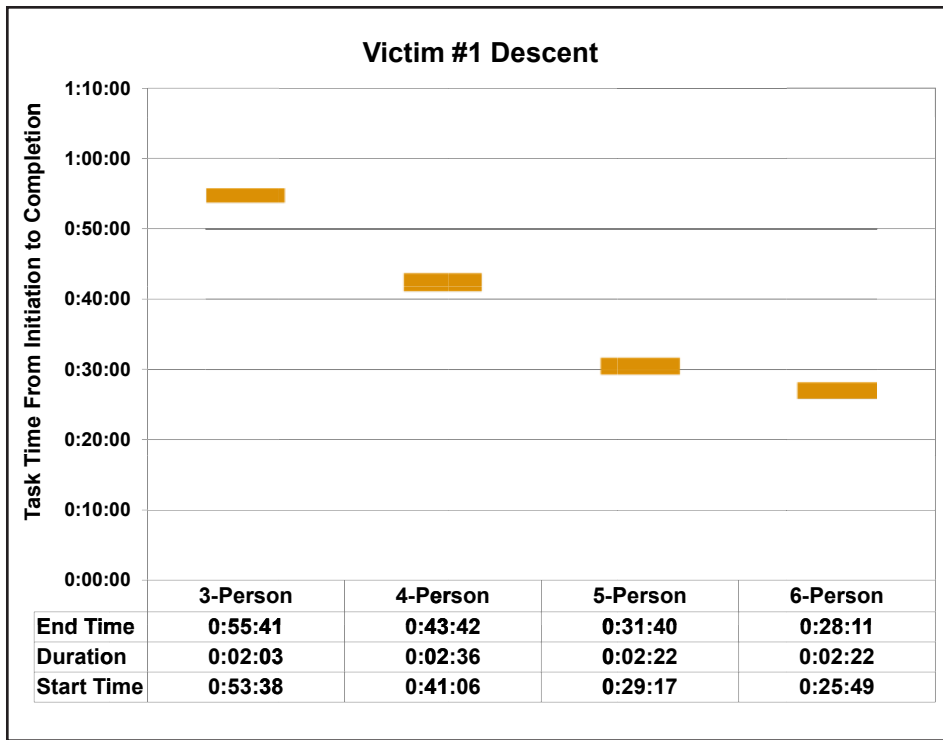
Victim #1 Descent

Task Time From Initiation to Completion

1:10:00
1:00:00
0:50:00
0:40:00
0:30:00
0:20:00
0:10:00
0:00:00

| | 3-Person | 4-Person | 5-Person | 6-Person |
|---|---|---|---|---|
| End Time | 0:55:41 | 0:43:42 | 0:31:40 | 0:28:11 |
| Duration | 0:02:03 | 0:02:36 | 0:02:22 | 0:02:22 |
| Start Time | 0:53:38 | 0:41:06 | 0:29:17 | 0:25:49 |